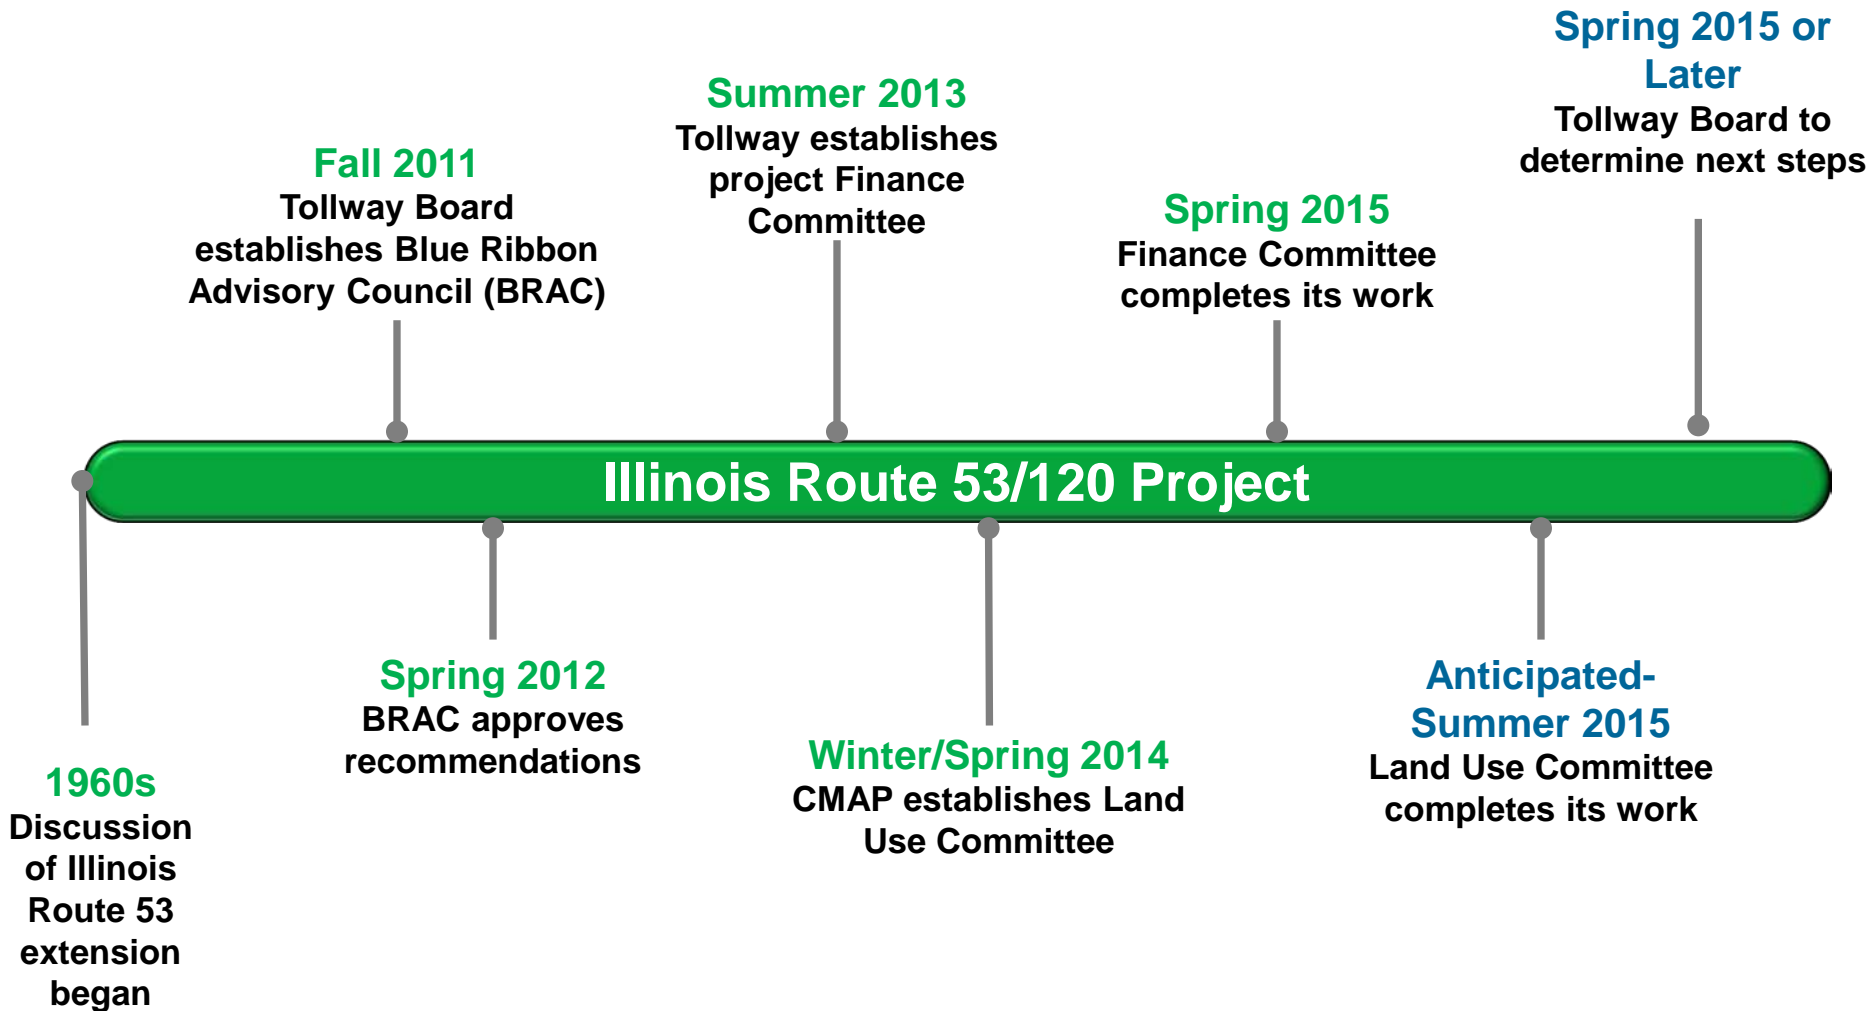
Illinois Route 53/120 Project

1960s
Discussion of Illinois Route 53 extension began

Fall 2011
Tollway Board establishes Blue Ribbon Advisory Council (BRAC)

Spring 2012
BRAC approves recommendations

Summer 2013
Tollway establishes project Finance Committee

Winter/Spring 2014
CMAP establishes Land Use Committee

Spring 2015
Finance Committee completes its work

Anticipated-Summer 2015
Land Use Committee completes its work

Spring 2015 or Later
Tollway Board to determine next steps